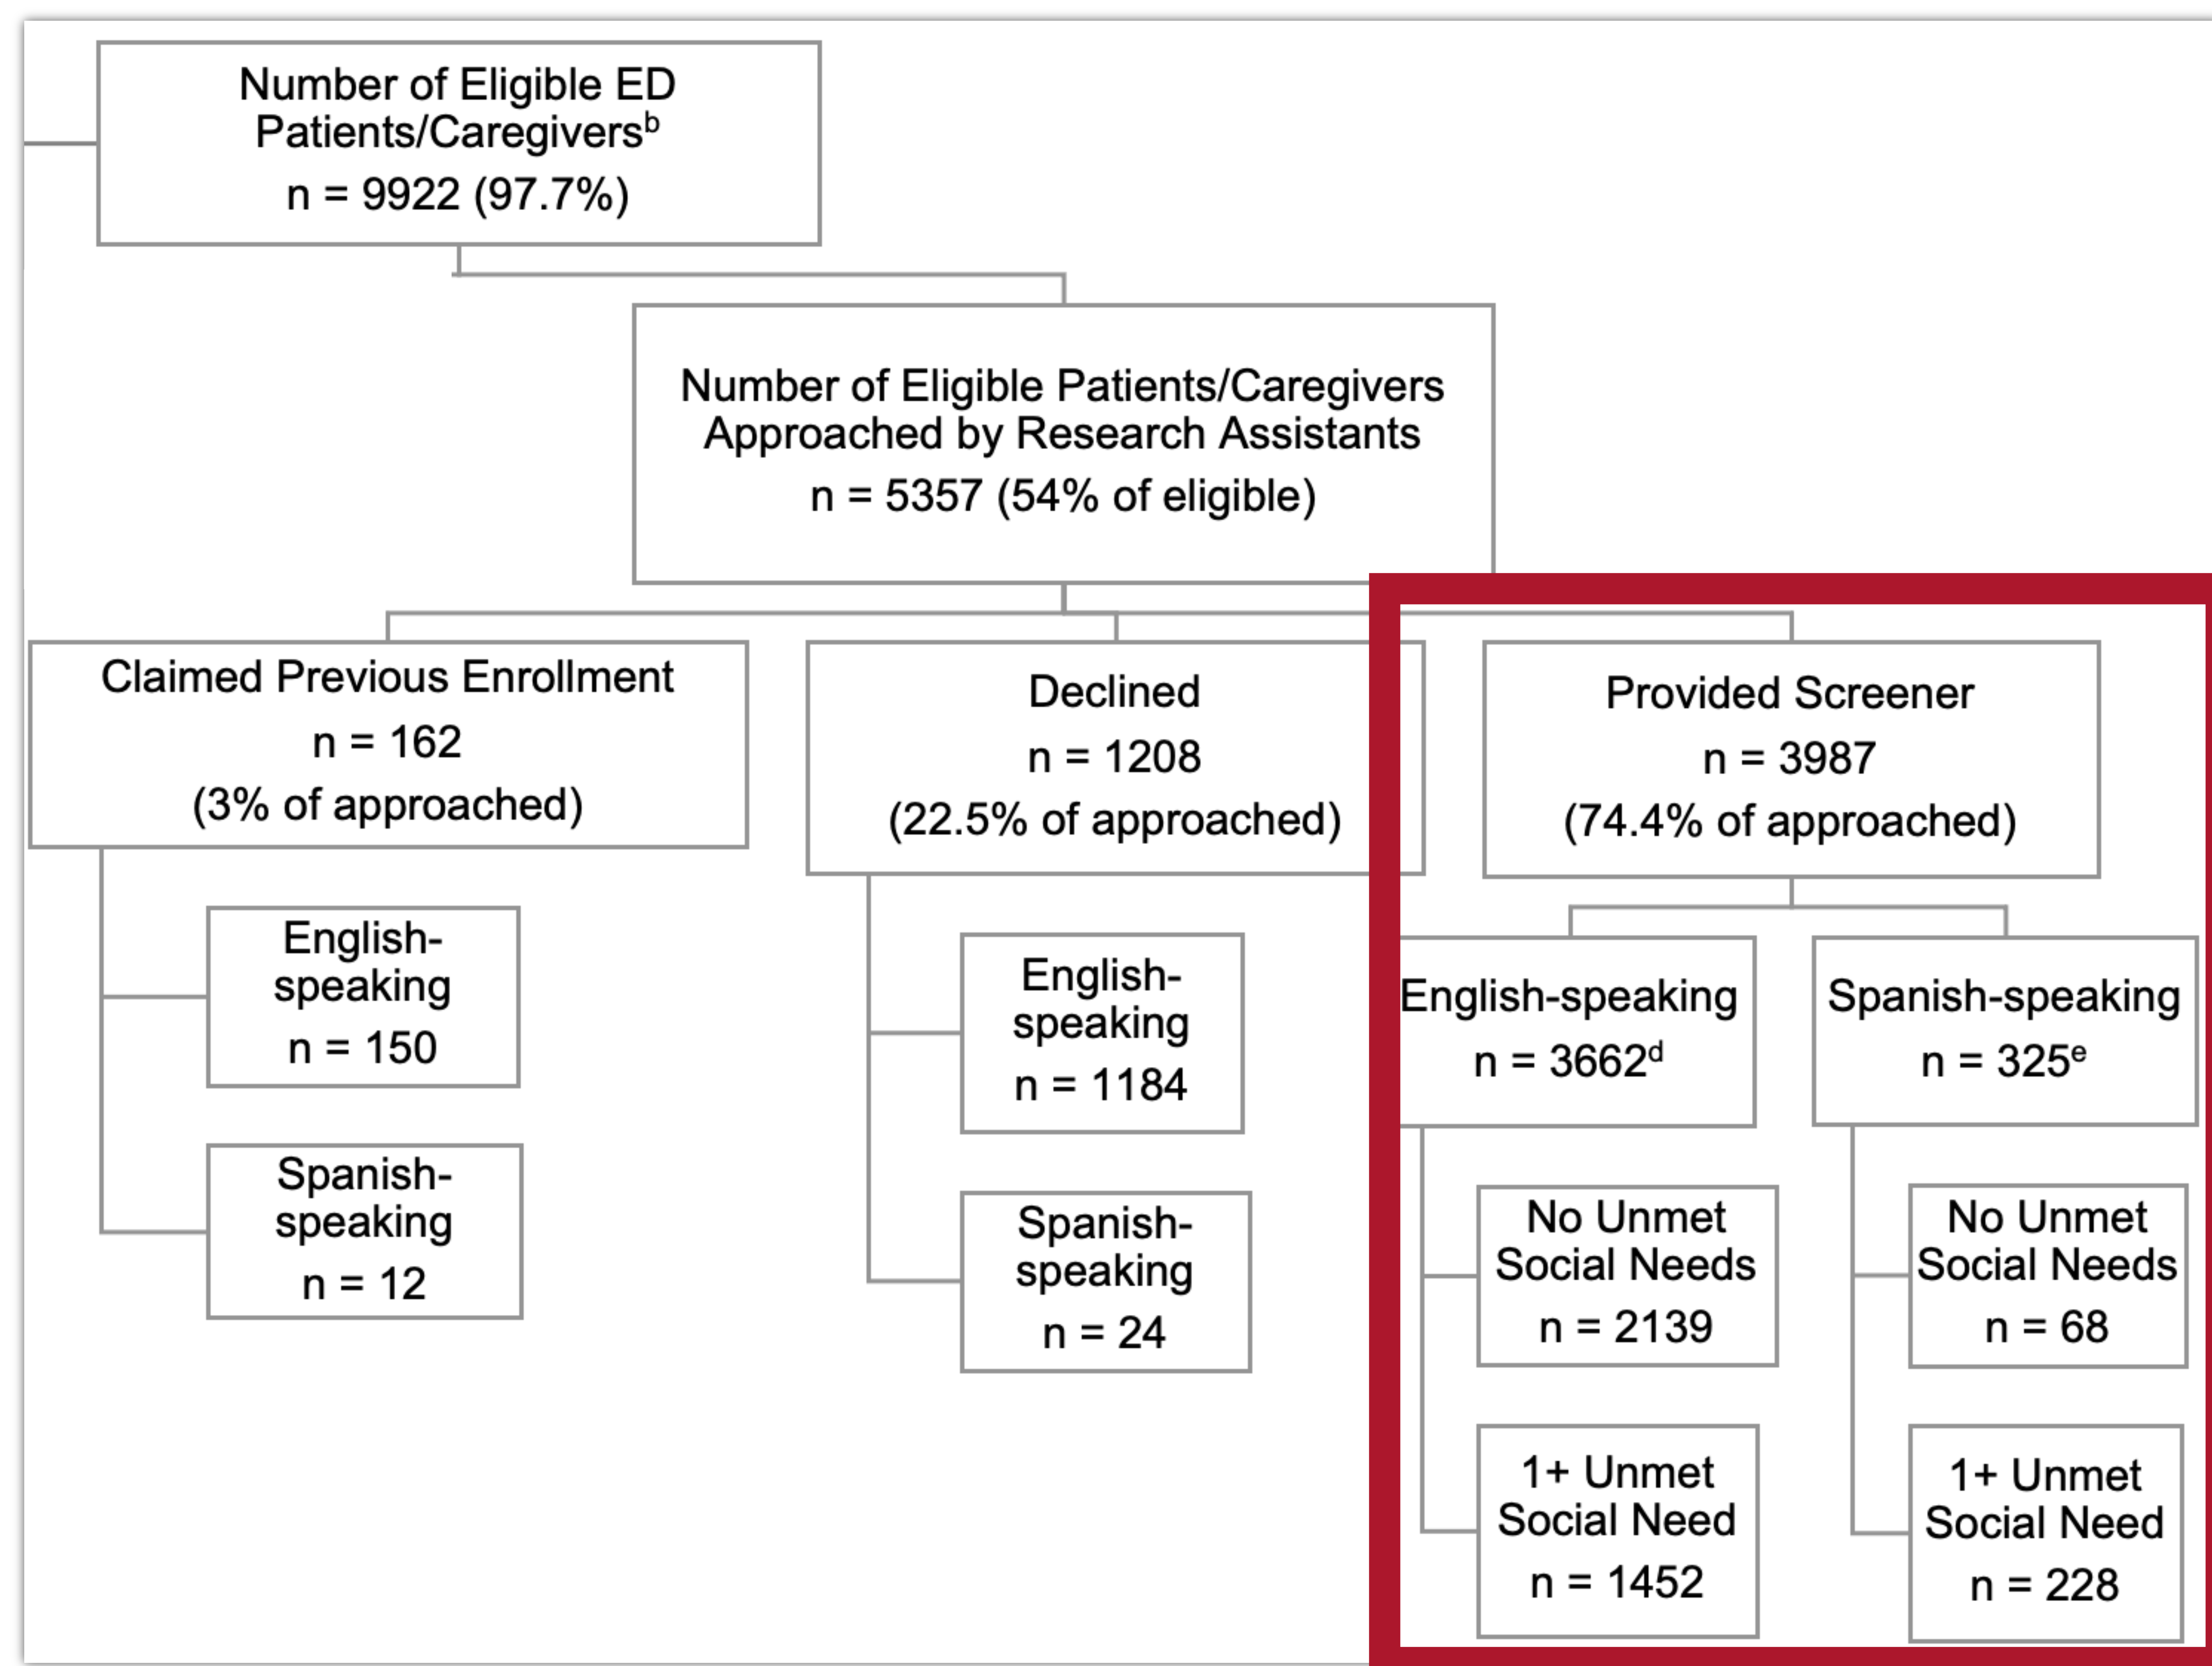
Number of Eligible ED Patients/Caregivers$^{b}$
n = 9922 (97.7%)

Number of Eligible Patients/Caregivers Approached by Research Assistants
n = 5357 (54% of eligible)

Claimed Previous Enrollment
n = 162
(3% of approached)

English-speaking
n = 150

Spanish-speaking
n = 12

Declined
n = 1208
(22.5% of approached)

English-speaking
n = 1184

Spanish-speaking
n = 24

Provided Screener
n = 3987
(74.4% of approached)

English-speaking
n = 3662$^{d}$

No Unmet Social Needs
n = 2139

1+ Unmet Social Need
n = 1452

Spanish-speaking
n = 325$^{e}$

No Unmet Social Needs
n = 68

1+ Unmet Social Need
n = 228